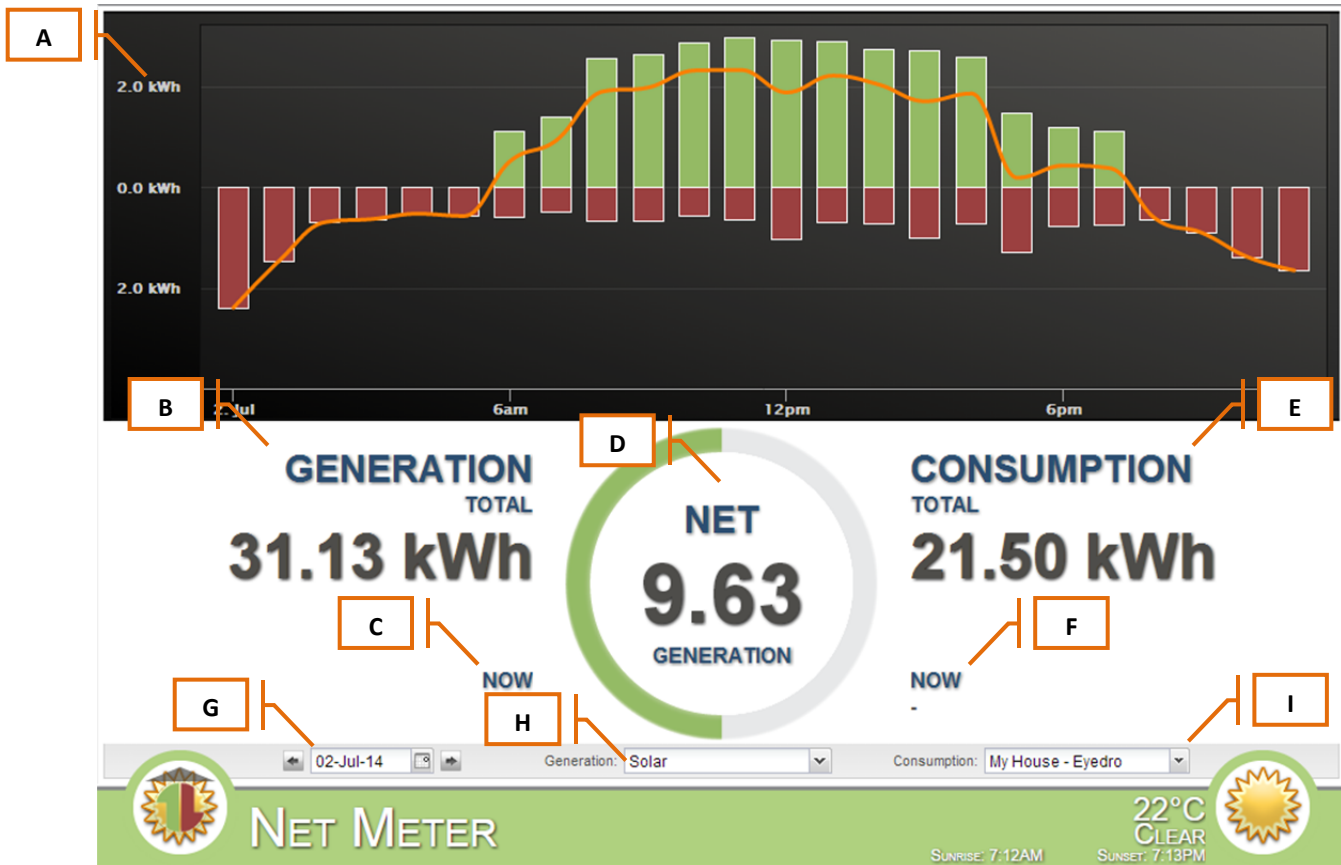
A

2.0 kWh

0.0 kWh

2.0 kWh

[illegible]-Jul

6am

12pm

6pm

B

E

D

GENERATION
TOTAL
31.13 kWh

NET
9.63
GENERATION

CONSUMPTION
TOTAL
21.50 kWh

C

F

NOW

NOW
-

G

H

I

02-Jul-14

Generation: Solar

Consumption: My House - Eyedro

NET METER

22°C
CLEAR

SUNRISE: 7:12AM SUNSET: 7:13PM